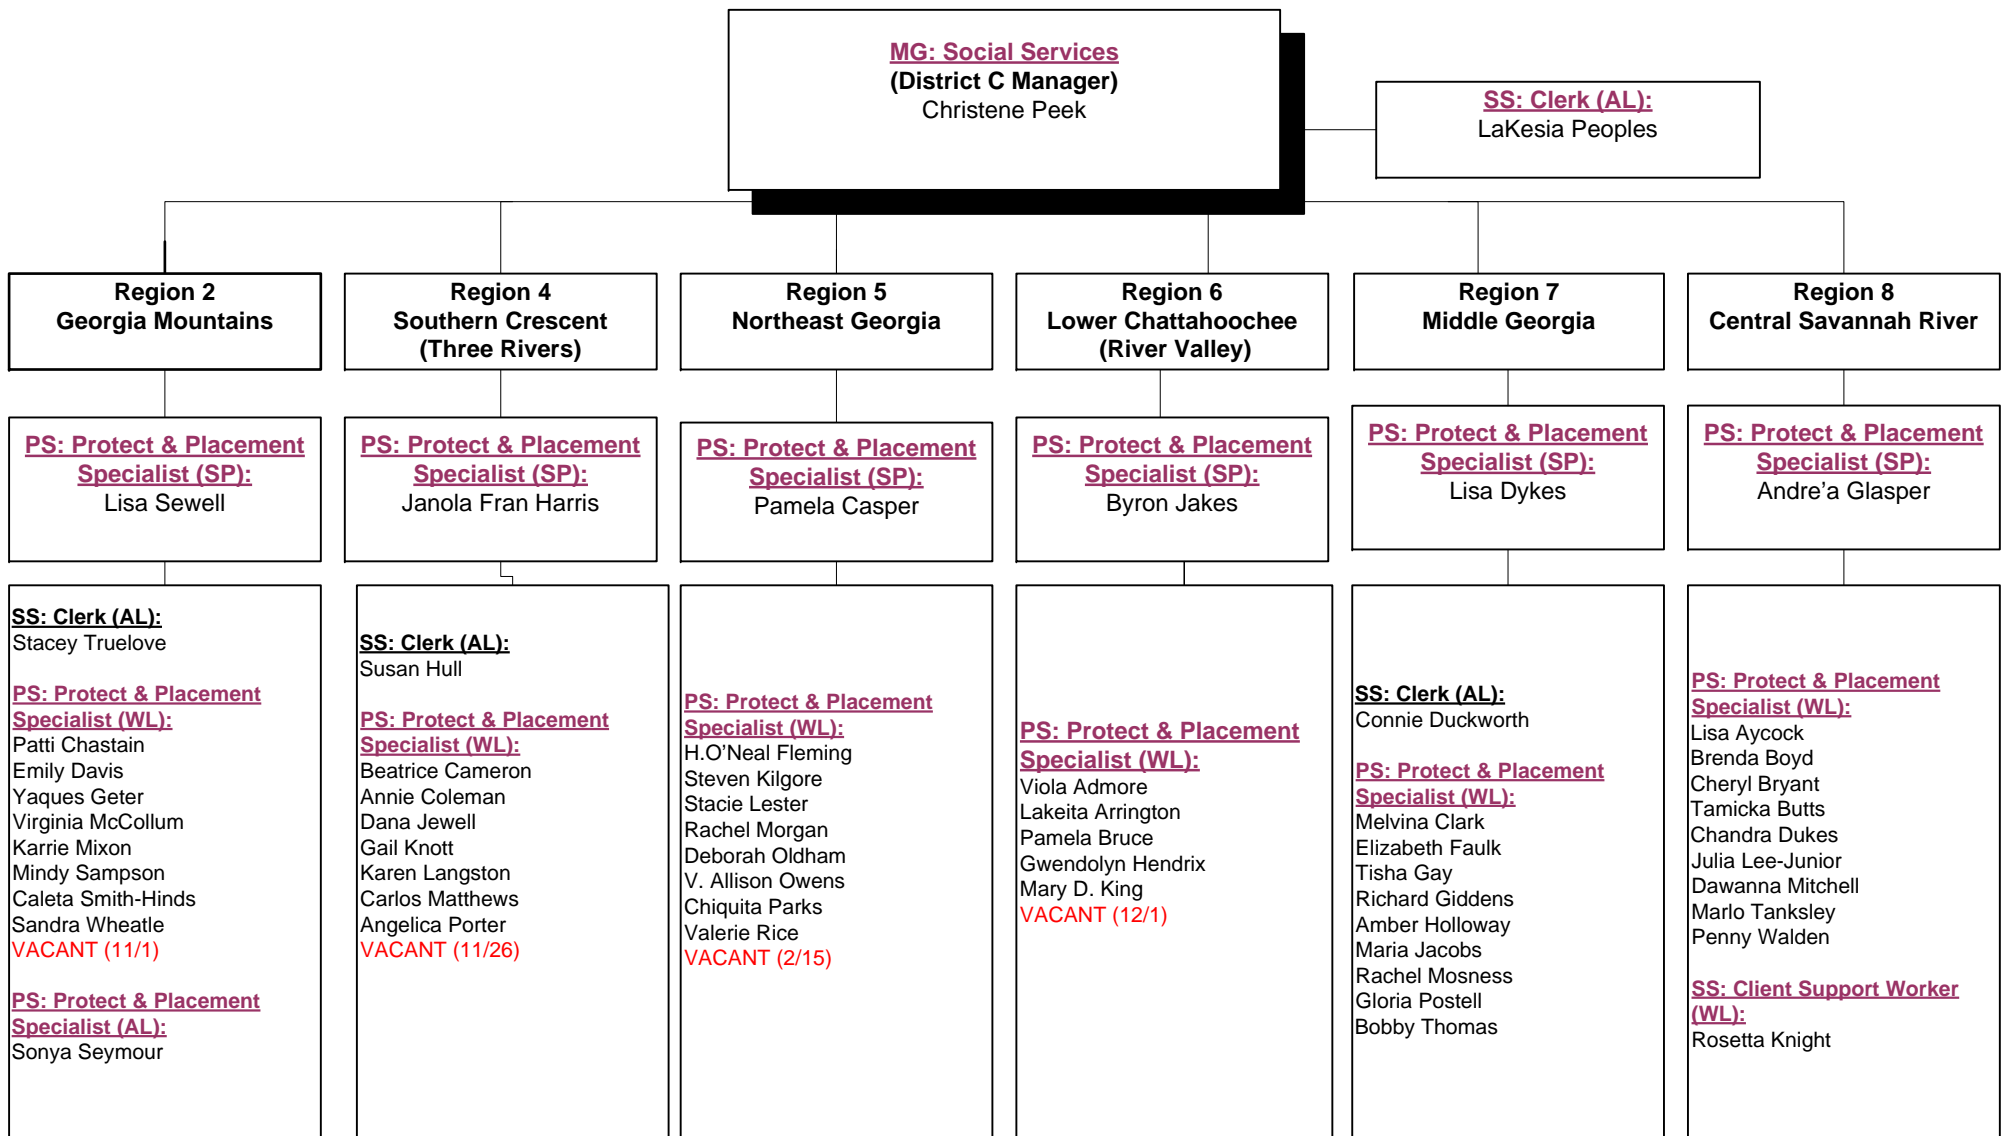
MG: Social Services
(District C Manager)
Christene Peek

SS: Clerk (AL):
LaKesia Peoples

Region 2
Georgia Mountains

PS: Protect & Placement Specialist (SP):
Lisa Sewell

SS: Clerk (AL):
Stacey Truelove

PS: Protect & Placement Specialist (WL):
Patti Chastain
Emily Davis
Yaques Geter
Virginia McCollum
Karrie Mixon
Mindy Sampson
Caleta Smith-Hinds
Sandra Wheatle
VACANT (11/1)

PS: Protect & Placement Specialist (AL):
Sonya Seymour

Region 4
Southern Crescent
(Three Rivers)

PS: Protect & Placement Specialist (SP):
Janola Fran Harris

SS: Clerk (AL):
Susan Hull

PS: Protect & Placement Specialist (WL):
Beatrice Cameron
Annie Coleman
Dana Jewell
Gail Knott
Karen Langston
Carlos Matthews
Angelica Porter
VACANT (11/26)

Region 5
Northeast Georgia

PS: Protect & Placement Specialist (SP):
Pamela Casper

PS: Protect & Placement Specialist (WL):
H.O'Neal Fleming
Steven Kilgore
Stacie Lester
Rachel Morgan
Deborah Oldham
V. Allison Owens
Chiquita Parks
Valerie Rice
VACANT (2/15)

Region 6
Lower Chattahoochee
(River Valley)

PS: Protect & Placement Specialist (SP):
Byron Jakes

PS: Protect & Placement Specialist (WL):
Viola Admore
Lakeita Arrington
Pamela Bruce
Gwendolyn Hendrix
Mary D. King
VACANT (12/1)

Region 7
Middle Georgia

PS: Protect & Placement Specialist (SP):
Lisa Dykes

SS: Clerk (AL):
Connie Duckworth

PS: Protect & Placement Specialist (WL):
Melvina Clark
Elizabeth Faulk
Tisha Gay
Richard Giddens
Amber Holloway
Maria Jacobs
Rachel Mosness
Gloria Postell
Bobby Thomas

Region 8
Central Savannah River

PS: Protect & Placement Specialist (SP):
Andre'a Glasper

PS: Protect & Placement Specialist (WL):
Lisa Aycock
Brenda Boyd
Cheryl Bryant
Tamicka Butts
Chandra Dukes
Julia Lee-Junior
Dawanna Mitchell
Marlo Tanksley
Penny Walden

SS: Client Support Worker (WL):
Rosetta Knight